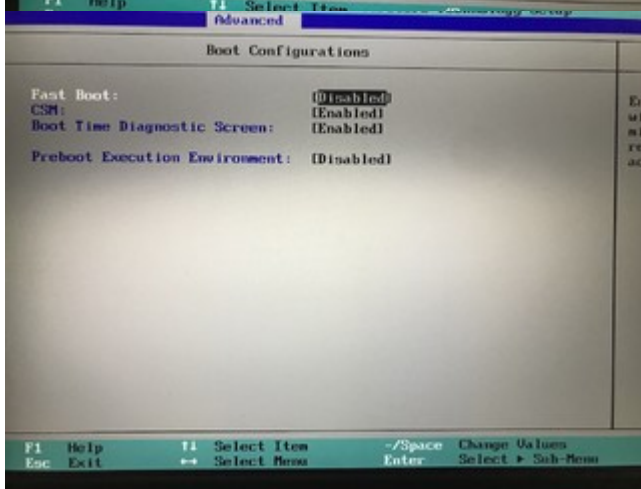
F1 Help ↑↓ Select Item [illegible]
Advanced

Boot Configurations

Fast Boot: [Disabled]
CSM: [Enabled]
Boot Time Diagnostic Screen: [Enabled]

Preboot Execution Environment: [Disabled]

E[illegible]
u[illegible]
m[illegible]
r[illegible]
a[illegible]

F1 Help ↑↓ Select Item -/Space Change Values
Esc Exit ↔ Select Menu Enter Select ▶ Sub-Menu